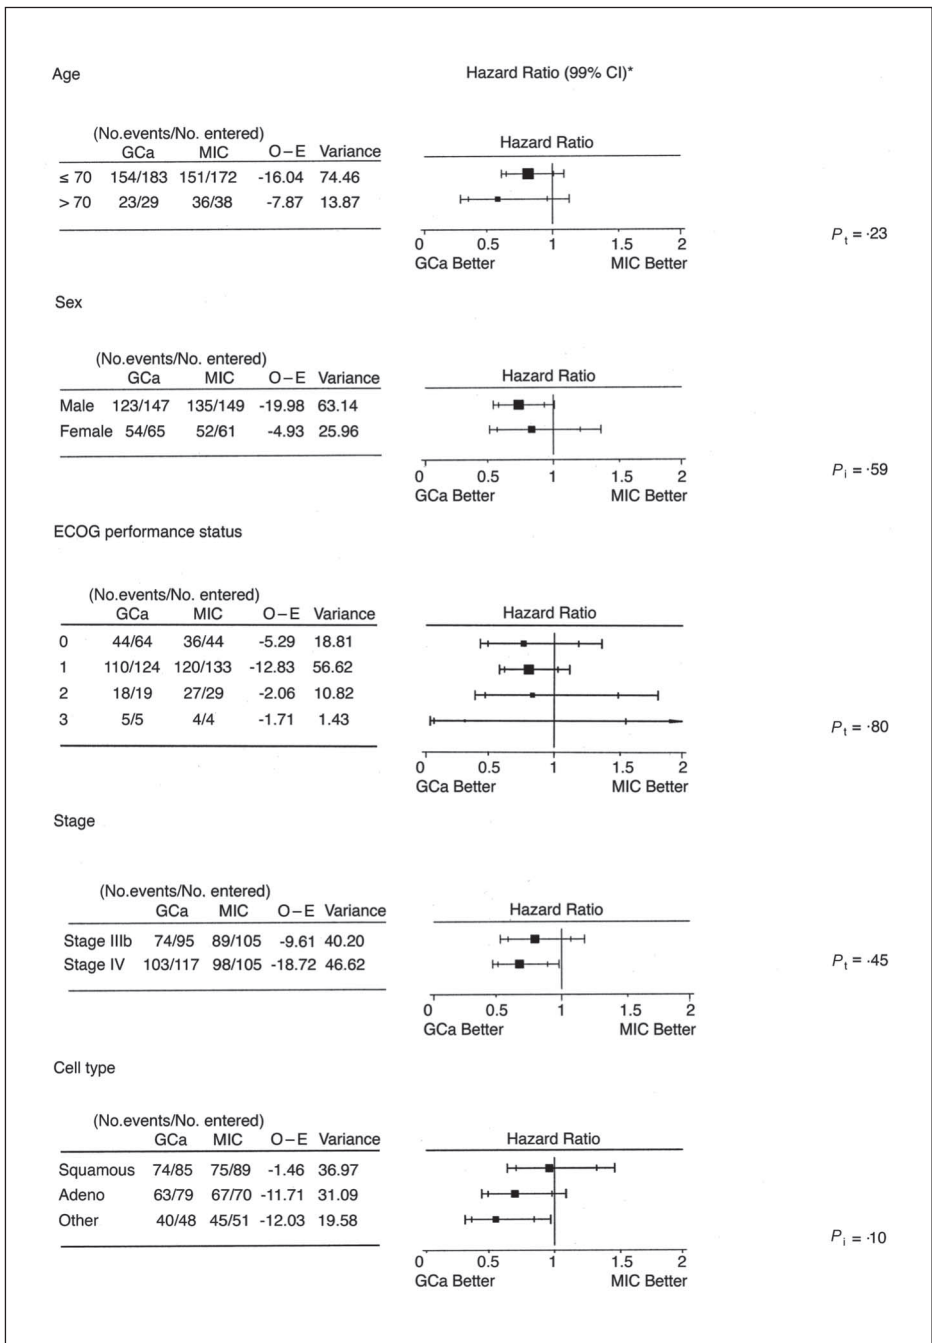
Age

Hazard Ratio (99% CI)*

(No.events/No. entered)

| | GCa | MIC | O−E | Variance |
|---|---|---|---|---|
| ≤ 70 | 154/183 | 151/172 | -16.04 | 74.46 |
| > 70 | 23/29 | 36/38 | -7.87 | 13.87 |

Hazard Ratio

0 0.5 1 1.5 2
GCa Better MIC Better

$P_t$ = ·23

Sex

(No.events/No. entered)

| | GCa | MIC | O−E | Variance |
|---|---|---|---|---|
| Male | 123/147 | 135/149 | -19.98 | 63.14 |
| Female | 54/65 | 52/61 | -4.93 | 25.96 |

Hazard Ratio

0 0.5 1 1.5 2
GCa Better MIC Better

$P_i$ = ·59

ECOG performance status

(No.events/No. entered)

| | GCa | MIC | O−E | Variance |
|---|---|---|---|---|
| 0 | 44/64 | 36/44 | -5.29 | 18.81 |
| 1 | 110/124 | 120/133 | -12.83 | 56.62 |
| 2 | 18/19 | 27/29 | -2.06 | 10.82 |
| 3 | 5/5 | 4/4 | -1.71 | 1.43 |

Hazard Ratio

0 0.5 1 1.5 2
GCa Better MIC Better

$P_t$ = ·80

Stage

(No.events/No. entered)

| | GCa | MIC | O−E | Variance |
|---|---|---|---|---|
| Stage IIIb | 74/95 | 89/105 | -9.61 | 40.20 |
| Stage IV | 103/117 | 98/105 | -18.72 | 46.62 |

Hazard Ratio

0 0.5 1 1.5 2
GCa Better MIC Better

$P_t$ = ·45

Cell type

(No.events/No. entered)

| | GCa | MIC | O−E | Variance |
|---|---|---|---|---|
| Squamous | 74/85 | 75/89 | -1.46 | 36.97 |
| Adeno | 63/79 | 67/70 | -11.71 | 31.09 |
| Other | 40/48 | 45/51 | -12.03 | 19.58 |

Hazard Ratio

0 0.5 1 1.5 2
GCa Better MIC Better

$P_i$ = ·10